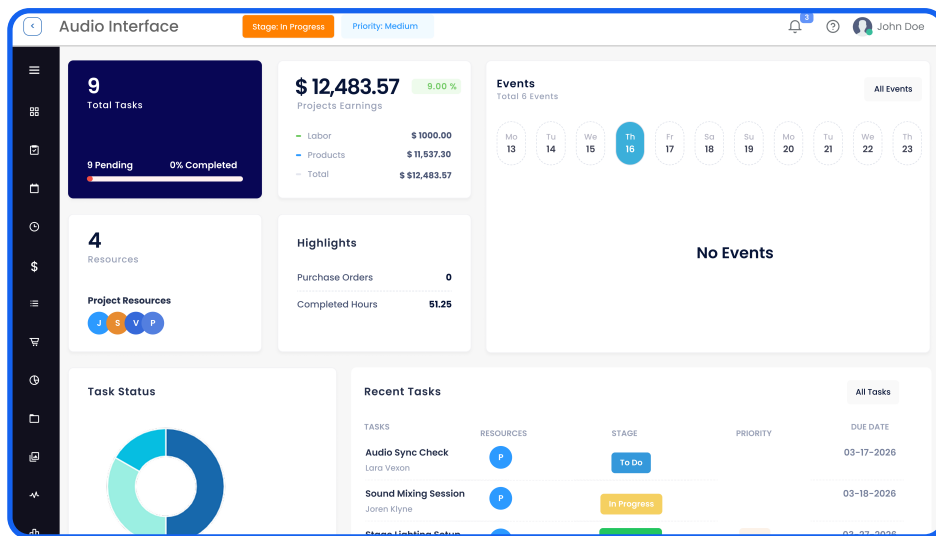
Audio Interface
Stage: In Progress
Priority: Medium
3
John Doe

9
Total Tasks
9 Pending
0% Completed

$ 12,483.57
9.00 %
Projects Earnings
Labor $ 1000.00
Products $ 11,537.30
Total $ 12,483.57

Events
Total 6 Events
All Events

| Mo | Tu | We | Th | Fr | Sa | Su | Mo | Tu | We | Th |
|---|---|---|---|---|---|---|---|---|---|---|
| 13 | 14 | 15 | 16 | 17 | 18 | 19 | 20 | 21 | 22 | 23 |

No Events

4
Resources
Project Resources
J S V P

Highlights
Purchase Orders 0
Completed Hours 51.25

Task Status

Recent Tasks
All Tasks

| TASKS | RESOURCES | STAGE | PRIORITY | DUE DATE |
|---|---|---|---|---|
| Audio Sync Check Lara Vexon | P | To Do | | 03-17-2026 |
| Sound Mixing Session Joren Klyne | P | In Progress | | 03-18-2026 |
| Stage Lighting Setup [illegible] | | | | 03-27-2026 |